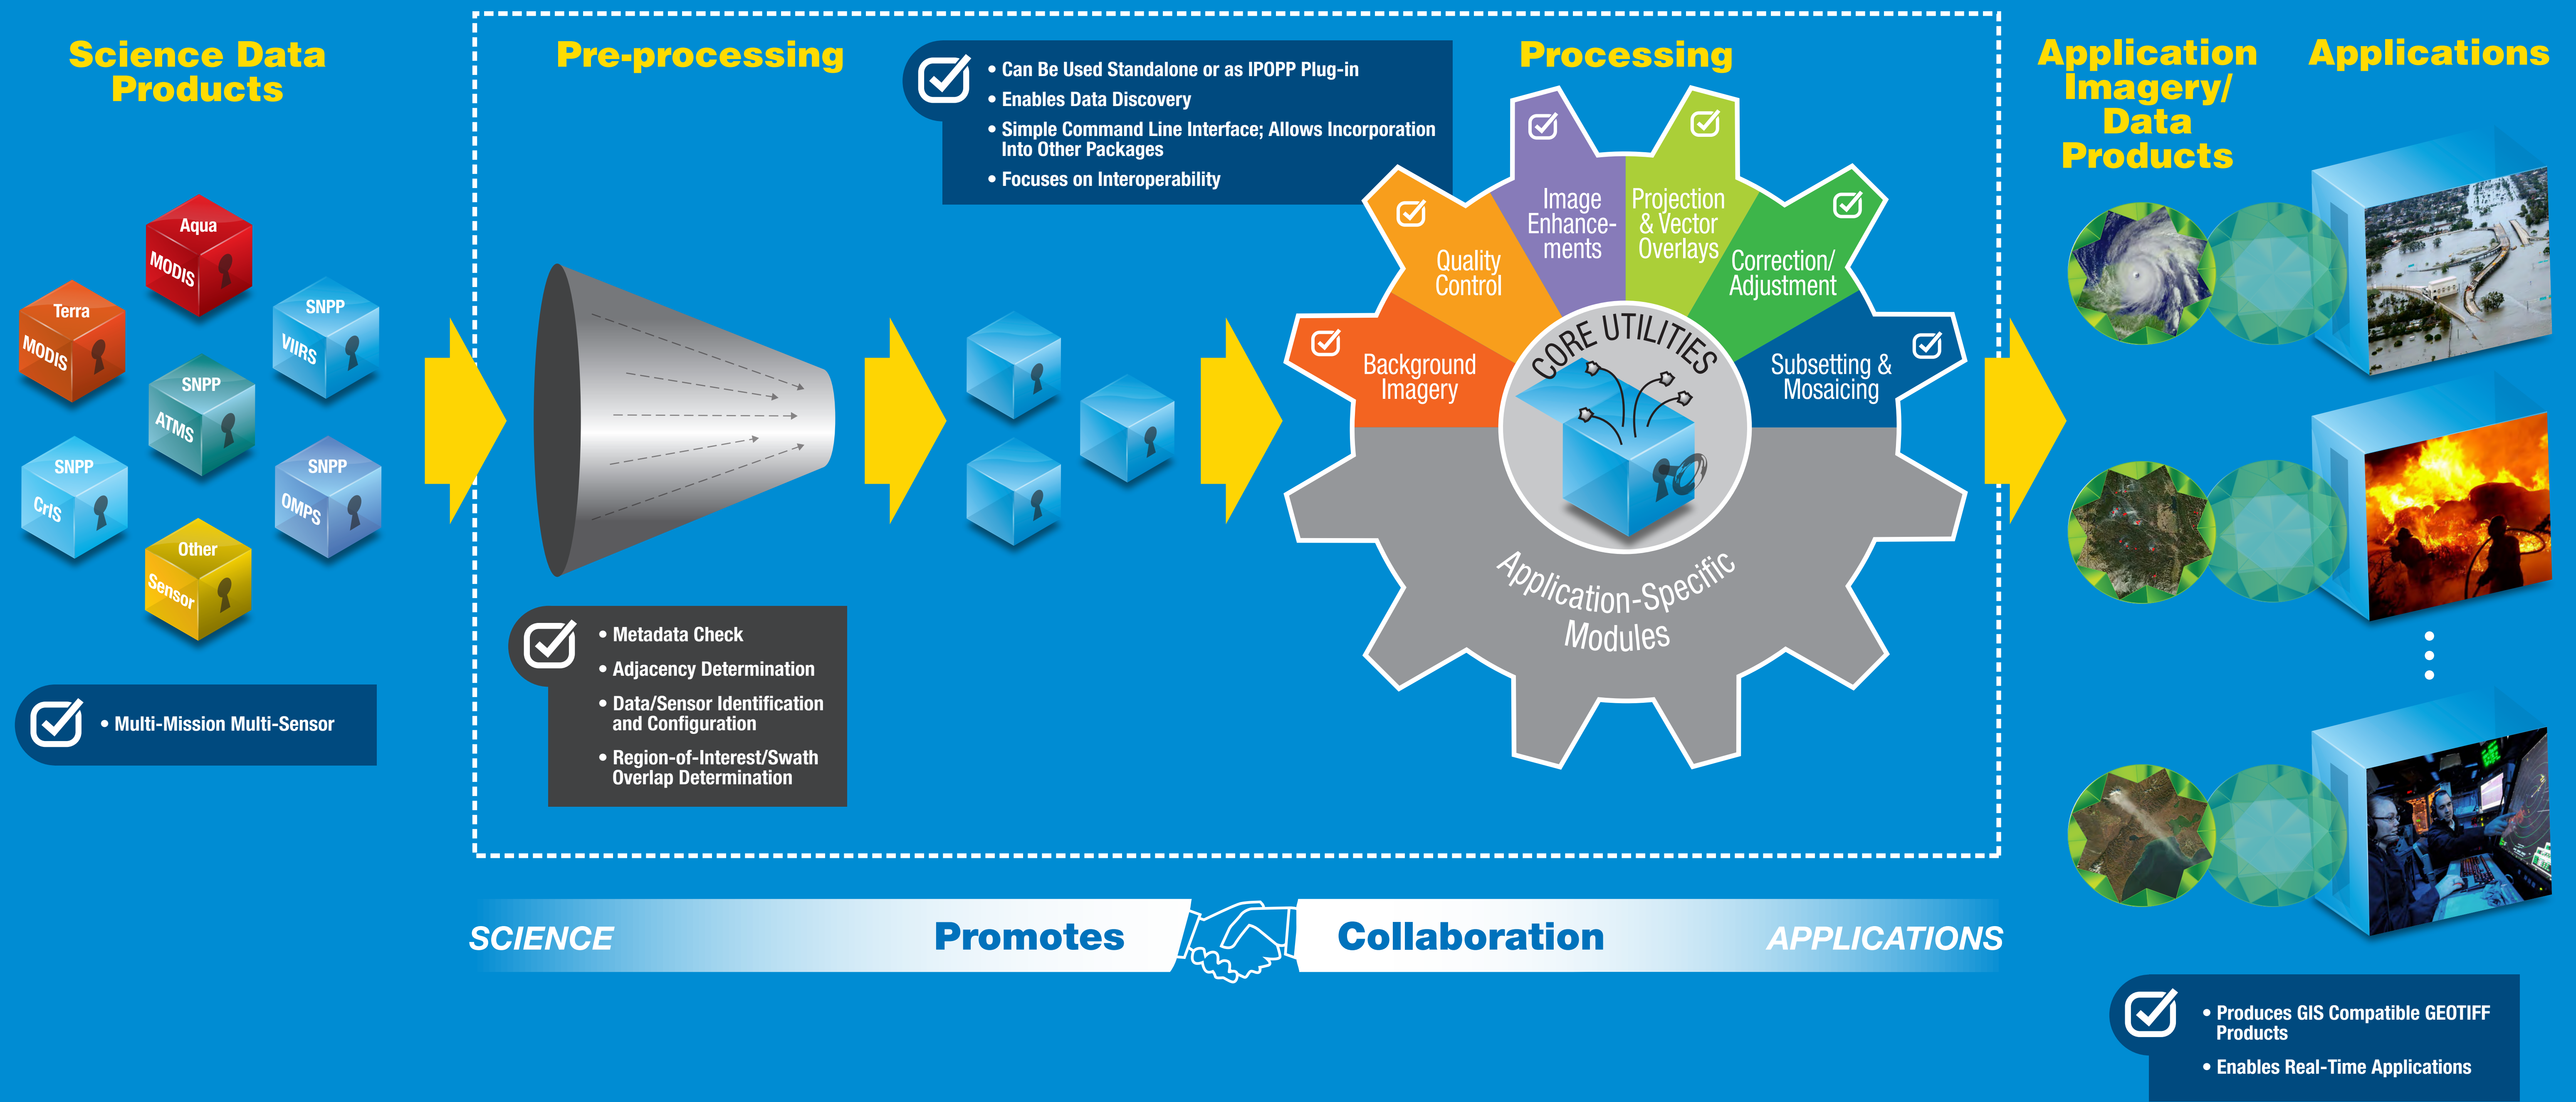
Science Data Products

Aqua
MODIS

Terra
MODIS

SNPP
VIIRS

SNPP
ATMS

SNPP
CrIS

SNPP
OMPS

Other
Sensor

• Multi-Mission Multi-Sensor

Pre-processing

• Can Be Used Standalone or as IPOPP Plug-in
• Enables Data Discovery
• Simple Command Line Interface; Allows Incorporation Into Other Packages
• Focuses on Interoperability

• Metadata Check
• Adjacency Determination
• Data/Sensor Identification and Configuration
• Region-of-Interest/Swath Overlap Determination

Processing

Background Imagery

Quality Control

Image Enhancements

Projection & Vector Overlays

Correction/ Adjustment

Subsetting & Mosaicing

CORE UTILITIES

Application-Specific Modules

Application Imagery/ Data Products

Applications

• Produces GIS Compatible GEOTIFF Products
• Enables Real-Time Applications

SCIENCE Promotes Collaboration APPLICATIONS